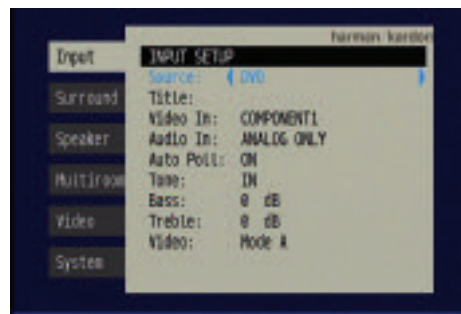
harman kardon

Input
Surround
Speaker
Multiroom
Video
System

INPUT SETUP
Source: ◀ DVD ▶
Title:
Video In: COMPONENT1
Audio In: ANALOG ONLY
Auto Poll: ON
Tone: IN
Bass: 0 dB
Treble: 0 dB
Video: Mode A